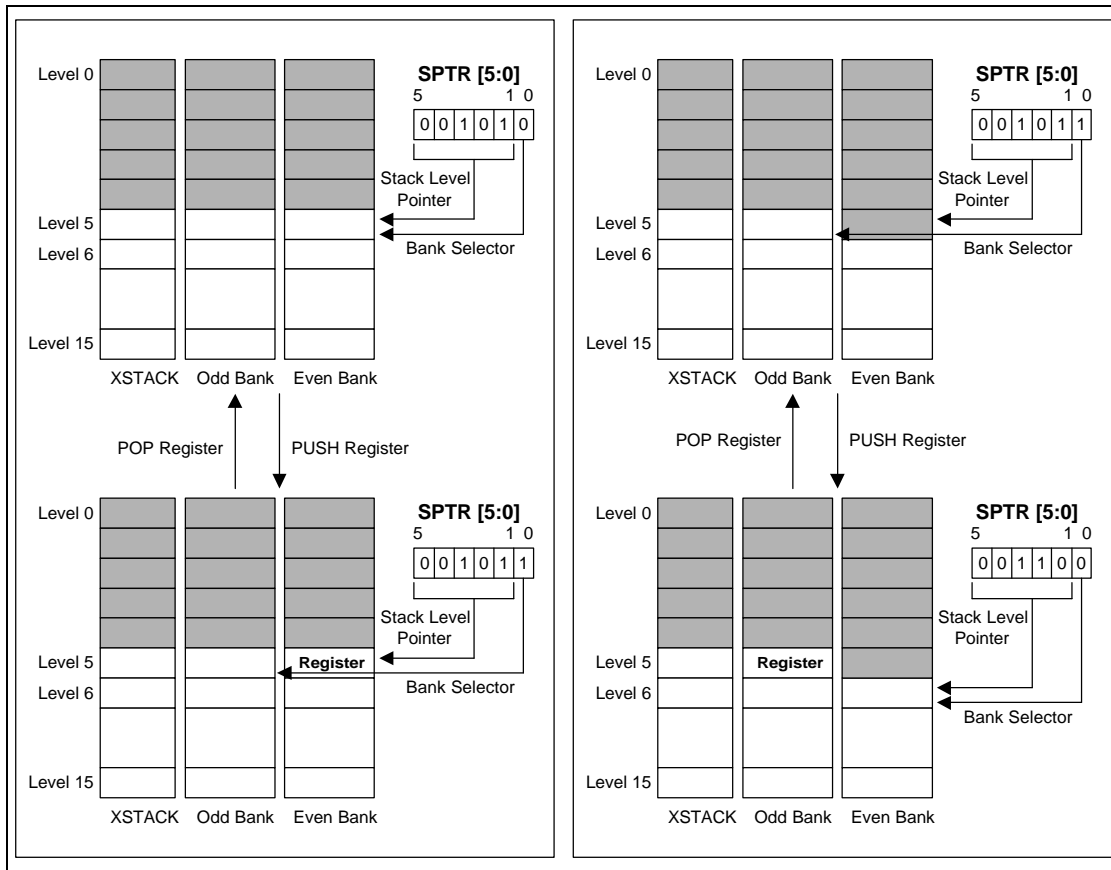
Level 0
Level 5
Level 6
Level 15
XSTACK Odd Bank Even Bank
SPTR [5:0]
5 1 0
0 0 1 0 1 0
Stack Level Pointer
Bank Selector

POP Register
PUSH Register

Level 0
Level 5
Level 6
Level 15
Register
XSTACK Odd Bank Even Bank
SPTR [5:0]
5 1 0
0 0 1 0 1 1
Stack Level Pointer
Bank Selector

Level 0
Level 5
Level 6
Level 15
XSTACK Odd Bank Even Bank
SPTR [5:0]
5 1 0
0 0 1 0 1 1
Stack Level Pointer
Bank Selector

POP Register
PUSH Register

Level 0
Level 5
Level 6
Level 15
Register
XSTACK Odd Bank Even Bank
SPTR [5:0]
5 1 0
0 0 1 1 0 0
Stack Level Pointer
Bank Selector